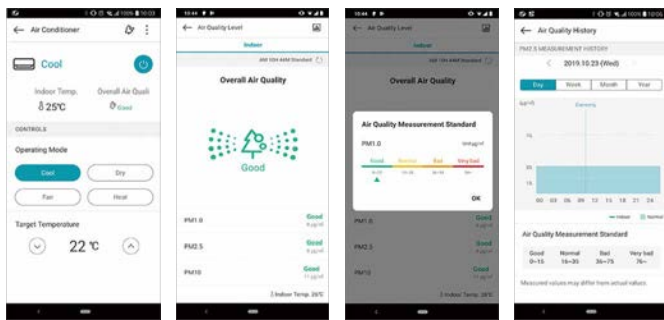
← Air Conditioner

Cool

Indoor Temp.
25℃

Overall Air Quali
Good

CONTROLS

Operating Mode

Cool
Dry
Fan
Heat

Target Temperature

22 ℃

10:44

← Air Quality Level

Indoor

Overall Air Quality

Good

PM1.0
Good

PM2.5
Good

PM10
Good

Indoor Temp. 26℃

10:44

← Air Quality Level

Indoor

Overall Air Quality

Air Quality Measurement Standard

PM1.0

Good
Normal
Bad
Very bad

OK

PM1.0
Good

PM2.5
Good

PM10
Good

Indoor Temp. 26℃

← Air Quality History

PM2.5 MEASUREMENT HISTORY

2019.10.23 (Wed)

Day
Week
Month
Year

Currently

75
35
15

00
03
06
09
12
15
18
21
24

Indoor
Normal

Air Quality Measurement Standard

| Good | Normal | Bad | Very bad |
|---|---|---|---|
| 0~15 | 16~35 | 36~75 | 76~ |

Measured values may differ from actual values.